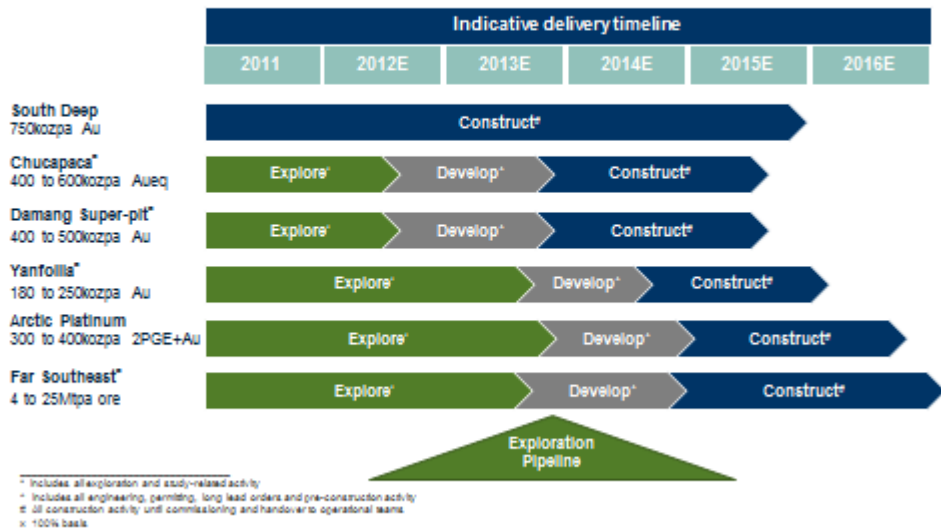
Indicative delivery timeline

| 2011 | 2012E | 2013E | 2014E | 2015E | 2016E |
|---|---|---|---|---|---|

South Deep
750kozpa Au
Construct#

Chucapaca*
400 to 600kozpa Aueq
Explore+ Develop^ Construct#

Damang Super-pit*
400 to 500kozpa Au
Explore+ Develop^ Construct#

Yanfolila*
180 to 250kozpa Au
Explore+ Develop^ Construct#

Arctic Platinum
300 to 400kozpa 2PGE+Au
Explore+ Develop^ Construct#

Far Southeast*
4 to 25Mtpa ore
Explore+ Develop^ Construct#

Exploration Pipeline

+ Includes all exploration and study-related activity
^ Includes all engineering, permitting, long lead orders and pre-construction activity
# All construction activity until commissioning and handover to operational teams
* 100% basis